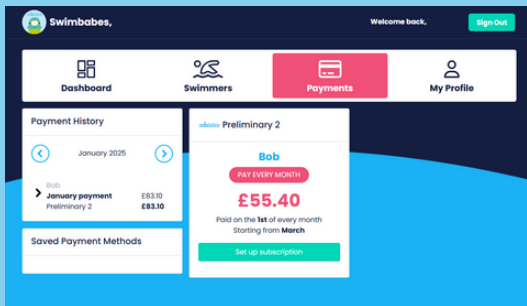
Swimbabes,

Welcome back,

Sign Out

Dashboard

Swimmers

Payments

My Profile

Payment History

January 2025

Bob
January payment £83.10
Preliminary 2 £83.10

Saved Payment Methods

Preliminary 2

Bob

PAY EVERY MONTH

£55.40

Paid on the 1st of every month
Starting from March

Set up subscription